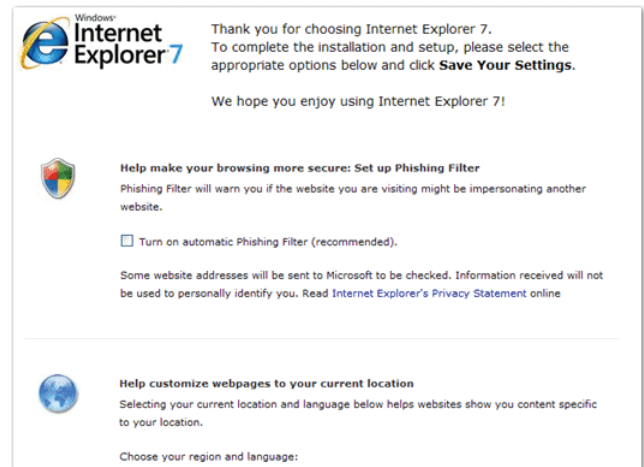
Windows
Internet Explorer 7

Thank you for choosing Internet Explorer 7.
To complete the installation and setup, please select the appropriate options below and click **Save Your Settings**.

We hope you enjoy using Internet Explorer 7!

**Help make your browsing more secure: Set up Phishing Filter**
Phishing Filter will warn you if the website you are visiting might be impersonating another website.

☐ Turn on automatic Phishing Filter (recommended).

Some website addresses will be sent to Microsoft to be checked. Information received will not be used to personally identify you. Read Internet Explorer's Privacy Statement online

**Help customize webpages to your current location**
Selecting your current location and language below helps websites show you content specific to your location.

Choose your region and language: